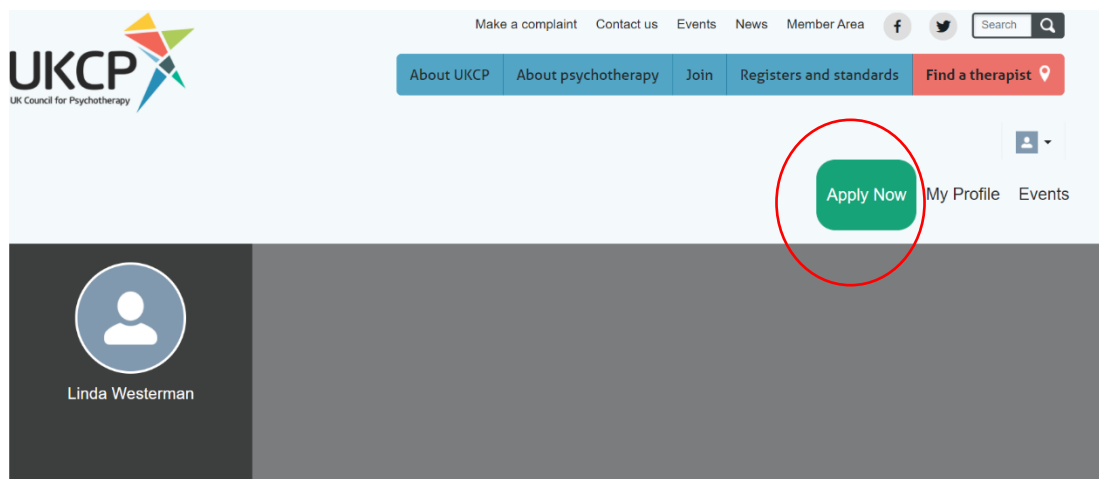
UKCP
UK Council for Psychotherapy

Make a complaint Contact us Events News Member Area f Search

About UKCP About psychotherapy Join Registers and standards Find a therapist

Apply Now My Profile Events

Linda Westerman